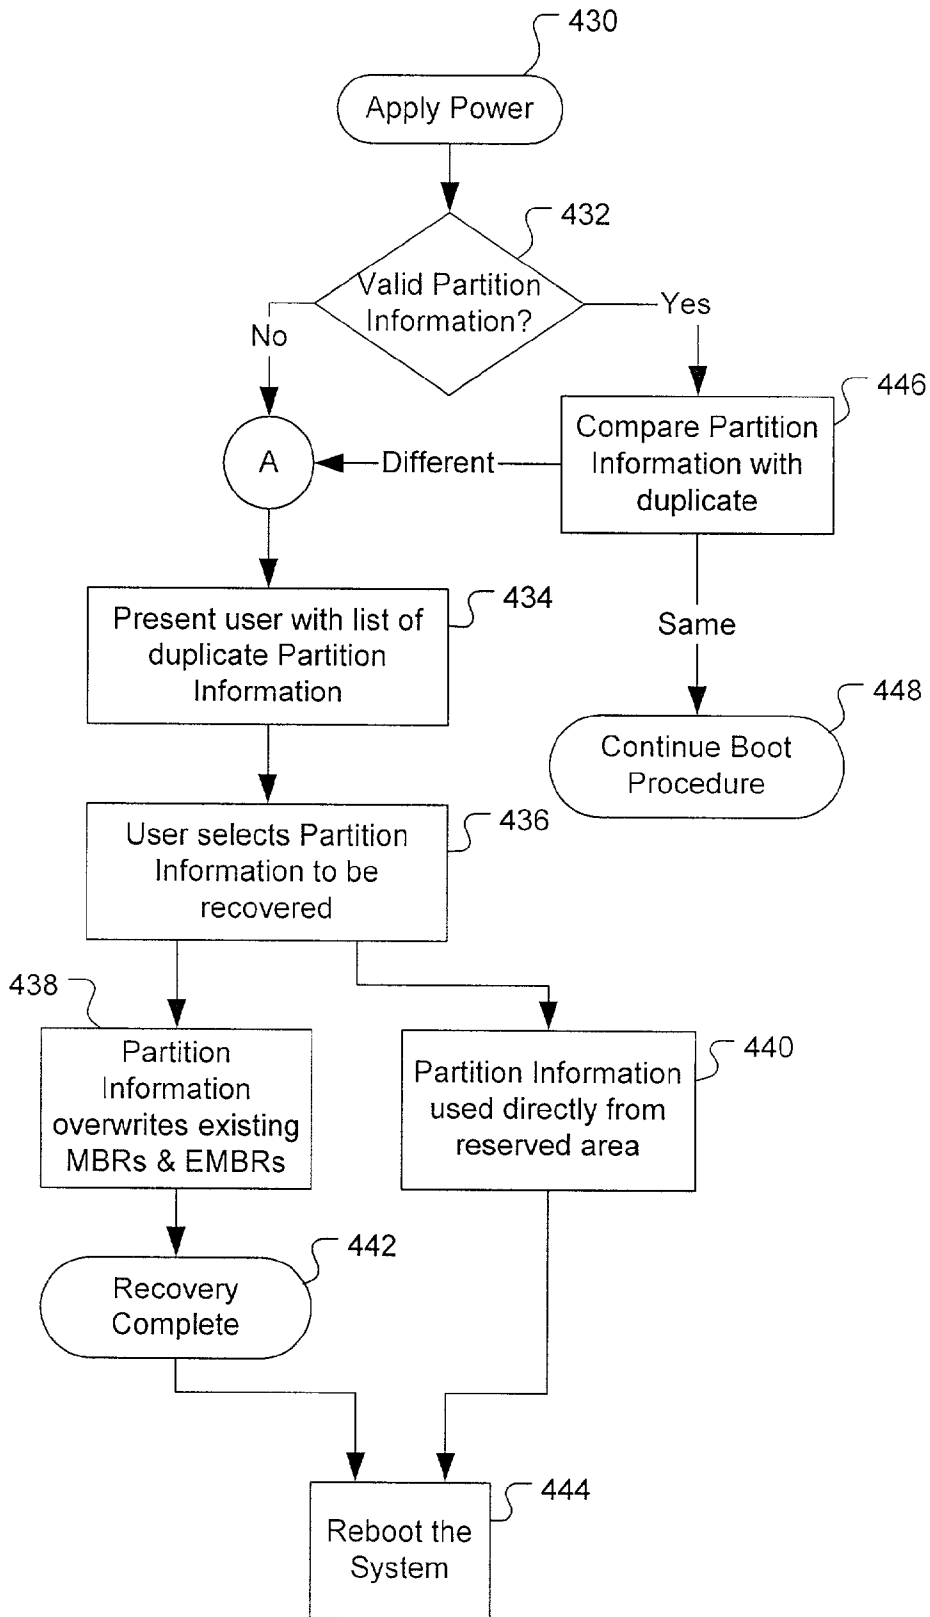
430

Apply Power

432

Valid Partition Information?

No

Yes

446

Compare Partition Information with duplicate

A

Different

434

Present user with list of duplicate Partition Information

Same

448

Continue Boot Procedure

436

User selects Partition Information to be recovered

438

Partition Information overwrites existing MBRs & EMBRs

440

Partition Information used directly from reserved area

442

Recovery Complete

444

Reboot the System